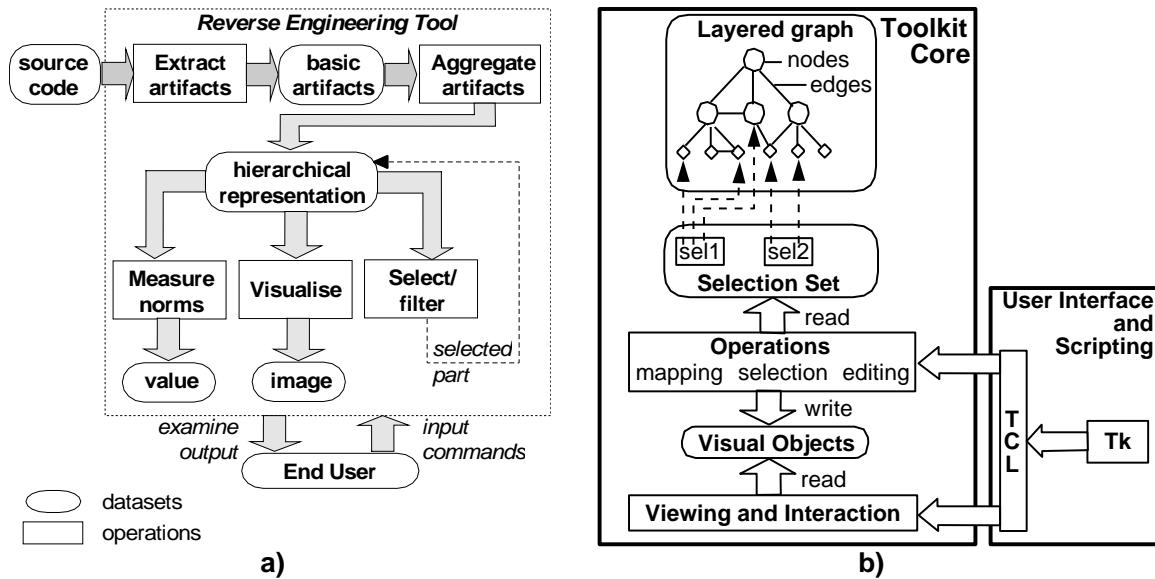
Reverse Engineering Tool

source code

Extract artifacts

basic artifacts

Aggregate artifacts

hierarchical representation

Measure norms

Visualise

Select/ filter

selected part

value

image

examine output

input commands

End User

datasets

operations

a)

Layered graph

nodes

edges

Toolkit Core

sel1

sel2

Selection Set

read

Operations

mapping selection editing

write

Visual Objects

read

Viewing and Interaction

User Interface and Scripting

T C L

Tk

b)